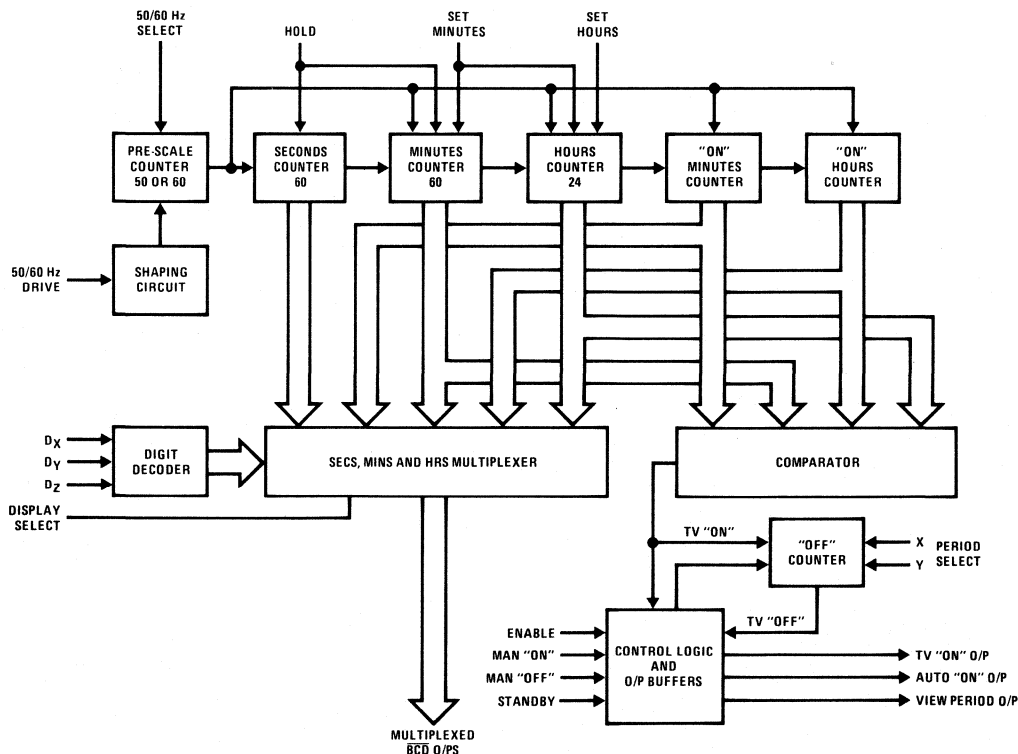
50/60 Hz SELECT

HOLD

SET MINUTES

SET HOURS

PRE-SCALE COUNTER 50 OR 60

SECONDS COUNTER 60

MINUTES COUNTER 60

HOURS COUNTER 24

"ON" MINUTES COUNTER

"ON" HOURS COUNTER

50/60 Hz DRIVE

SHAPING CIRCUIT

$D_X$

$D_Y$

$D_Z$

DIGIT DECODER

SECS, MINS AND HRS MULTIPLEXER

COMPARATOR

DISPLAY SELECT

TV "ON"

"OFF" COUNTER

X

Y

PERIOD SELECT

TV "OFF"

ENABLE

MAN "ON"

MAN "OFF"

STANDBY

CONTROL LOGIC AND O/P BUFFERS

TV "ON" O/P

AUTO "ON" O/P

VIEW PERIOD O/P

MULTIPLEXED $\overline{BCD}$ O/PS